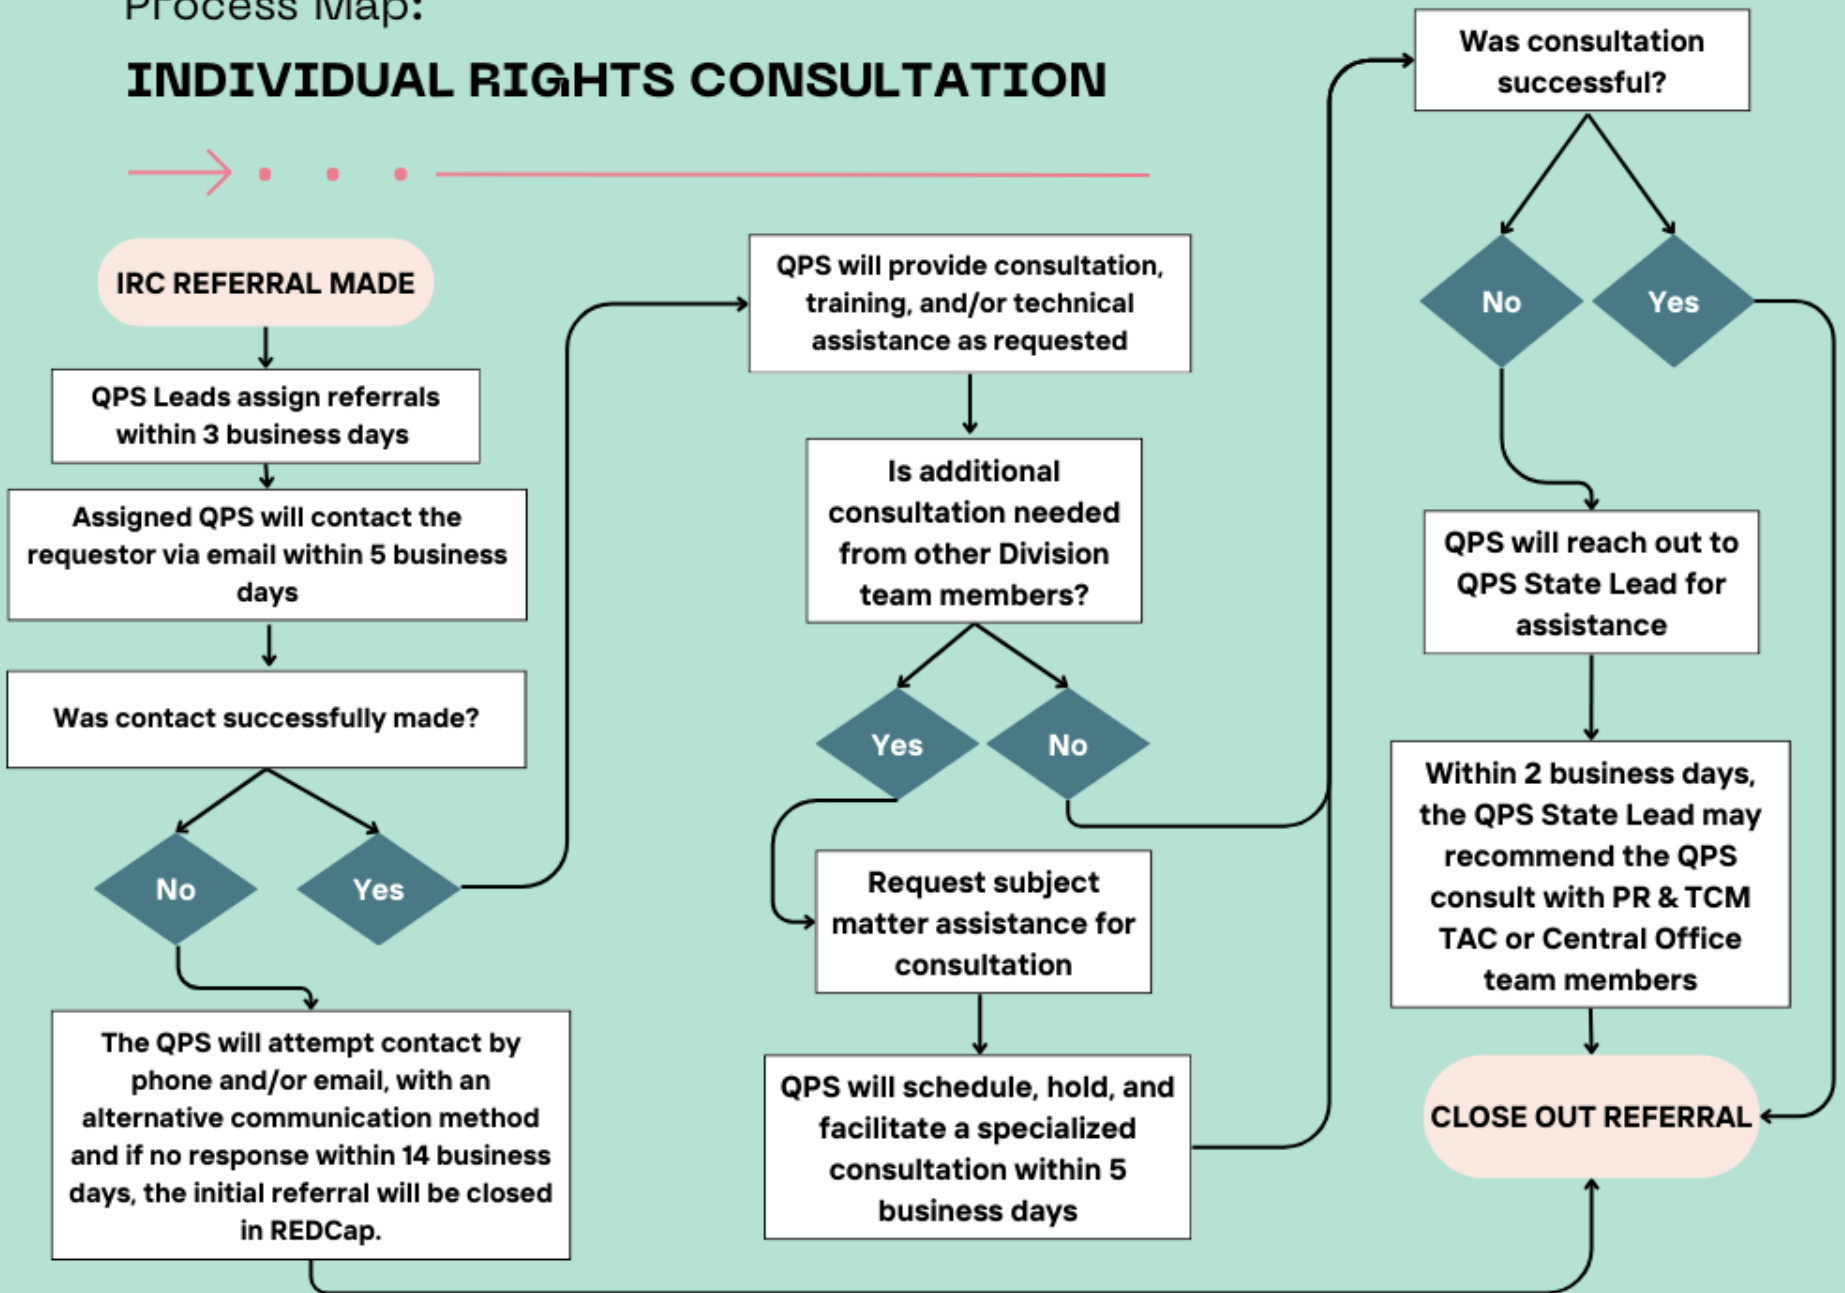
Process Map:

INDIVIDUAL RIGHTS CONSULTATION

IRC REFERRAL MADE

QPS Leads assign referrals within 3 business days

Assigned QPS will contact the requestor via email within 5 business days

Was contact successfully made?

No

Yes

The QPS will attempt contact by phone and/or email, with an alternative communication method and if no response within 14 business days, the initial referral will be closed in REDCap.

QPS will provide consultation, training, and/or technical assistance as requested

Is additional consultation needed from other Division team members?

Yes

No

Request subject matter assistance for consultation

QPS will schedule, hold, and facilitate a specialized consultation within 5 business days

Was consultation successful?

No

Yes

QPS will reach out to QPS State Lead for assistance

Within 2 business days, the QPS State Lead may recommend the QPS consult with PR & TCM TAC or Central Office team members

CLOSE OUT REFERRAL